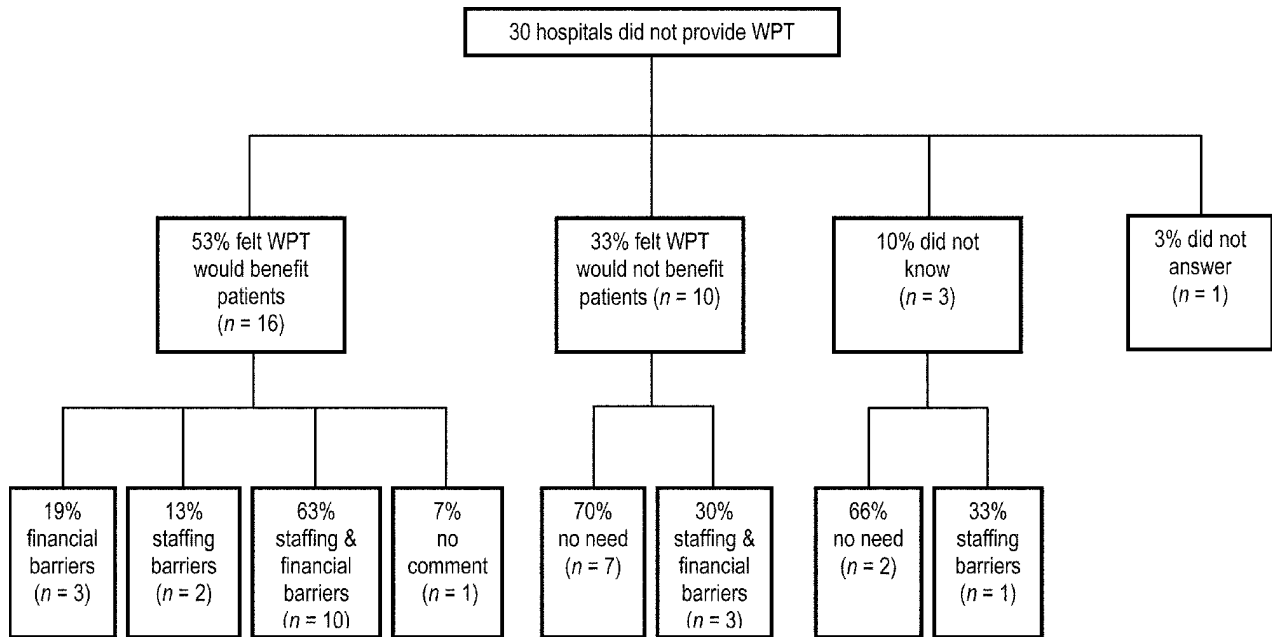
30 hospitals did not provide WPT

53% felt WPT would benefit patients ($n$ = 16)

33% felt WPT would not benefit patients ($n$ = 10)

10% did not know ($n$ = 3)

3% did not answer ($n$ = 1)

19% financial barriers ($n$ = 3)

13% staffing barriers ($n$ = 2)

63% staffing & financial barriers ($n$ = 10)

7% no comment ($n$ = 1)

70% no need ($n$ = 7)

30% staffing & financial barriers ($n$ = 3)

66% no need ($n$ = 2)

33% staffing barriers ($n$ = 1)